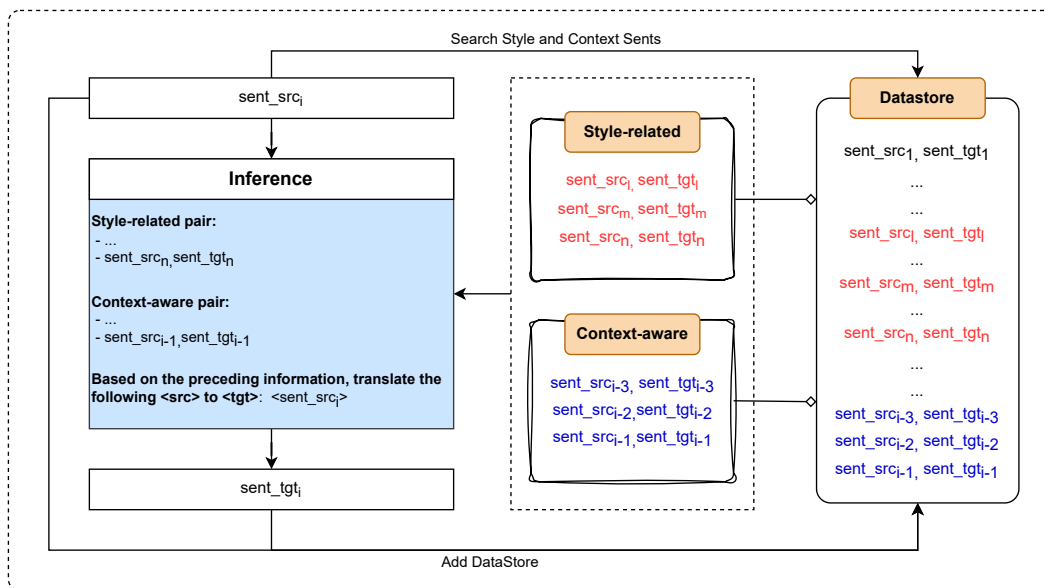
Search Style and Context Sents

$sent\_src_i$

Inference

Style-related pair:
- ...
- $sent\_src_n$, $sent\_tgt_n$

Context-aware pair:
- ...
- $sent\_src_{i-1}$, $sent\_tgt_{i-1}$

Based on the preceding information, translate the following <src> to <tgt>: <$sent\_src_i$>

$sent\_tgt_i$

Style-related

$sent\_src_l$, $sent\_tgt_l$
$sent\_src_m$, $sent\_tgt_m$
$sent\_src_n$, $sent\_tgt_n$

Context-aware

$sent\_src_{i-3}$, $sent\_tgt_{i-3}$
$sent\_src_{i-2}$, $sent\_tgt_{i-2}$
$sent\_src_{i-1}$, $sent\_tgt_{i-1}$

Datastore

$sent\_src_1$, $sent\_tgt_1$
...
...
$sent\_src_l$, $sent\_tgt_l$
...
$sent\_src_m$, $sent\_tgt_m$
...
$sent\_src_n$, $sent\_tgt_n$
...
...
$sent\_src_{i-3}$, $sent\_tgt_{i-3}$
$sent\_src_{i-2}$, $sent\_tgt_{i-2}$
$sent\_src_{i-1}$, $sent\_tgt_{i-1}$

Add DataStore